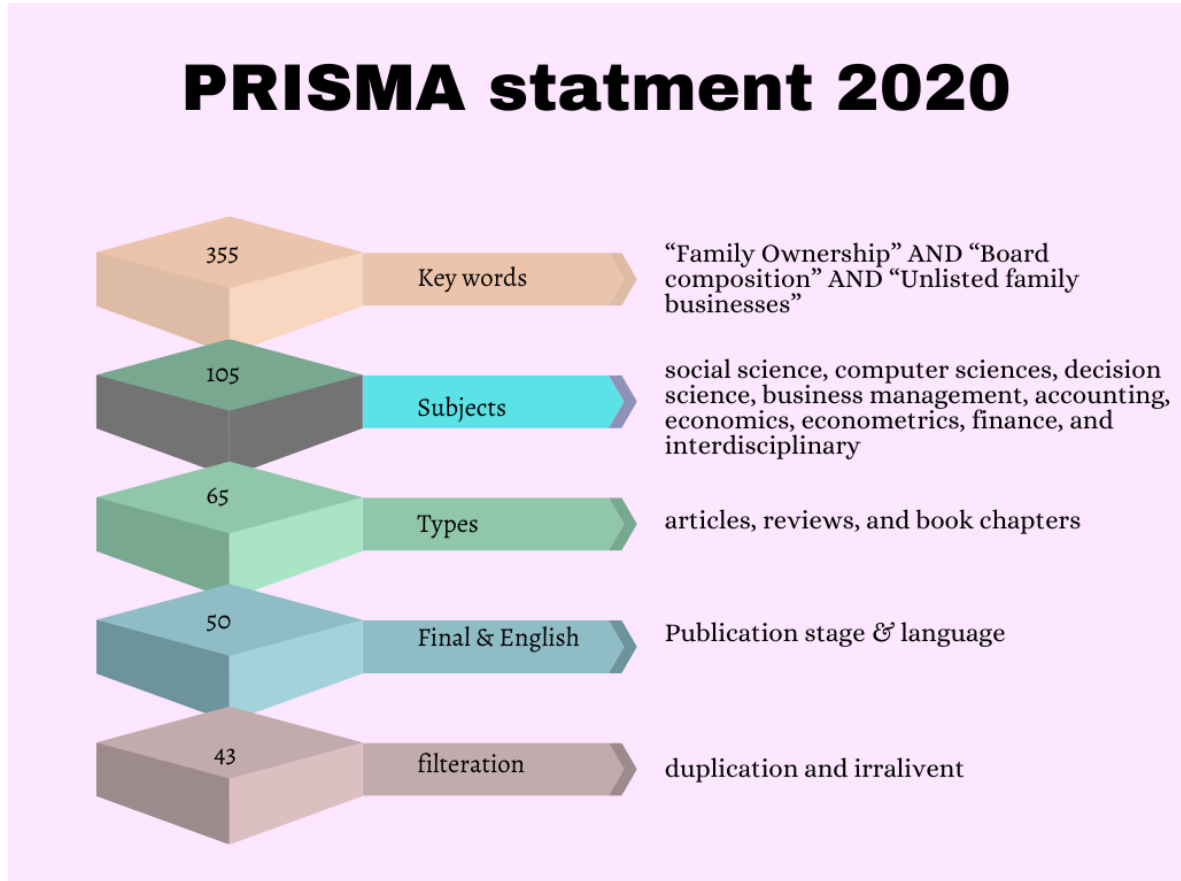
PRISMA statment 2020

355

Key words

“Family Ownership” AND “Board composition” AND “Unlisted family businesses”

105

Subjects

social science, computer sciences, decision science, business management, accounting, economics, econometrics, finance, and interdisciplinary

65

Types

articles, reviews, and book chapters

50

Final & English

Publication stage & language

43

filteration

duplication and irralivent